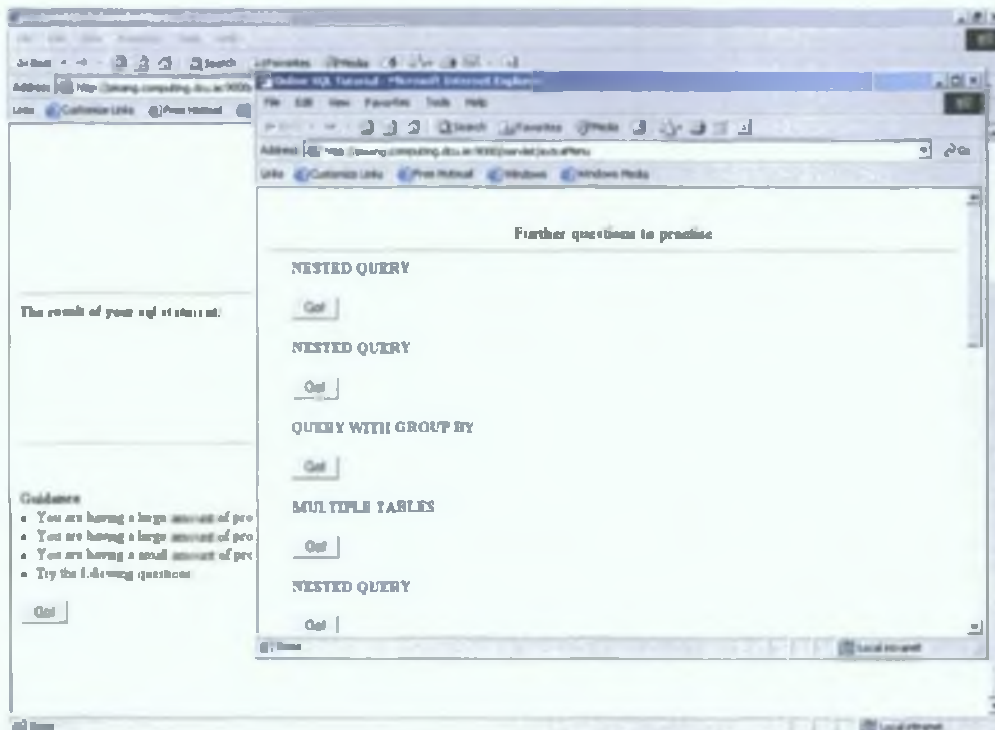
Online SQL Tutorial - Microsoft Internet Explorer

File Edit View Favorites Tools Help

Search Favorites Media

Address http://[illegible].computing.dcu.ie:9000/servlet/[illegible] Go

Links Customize Links Free Hotmail Windows Windows Media

Further questions to practise

NESTED QUERY

Go!

NESTED QUERY

Go!

QUERY WITH GROUP BY

Go!

MULTIPLE TABLES

Go!

NESTED QUERY

Go!

Done Local intranet

The result of your sql statement:

Guidance

- You are having a large amount of pro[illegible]
- You are having a large amount of pro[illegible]
- You are having a small amount of pro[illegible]
- Try the following questions:

Go!

Done Local intranet